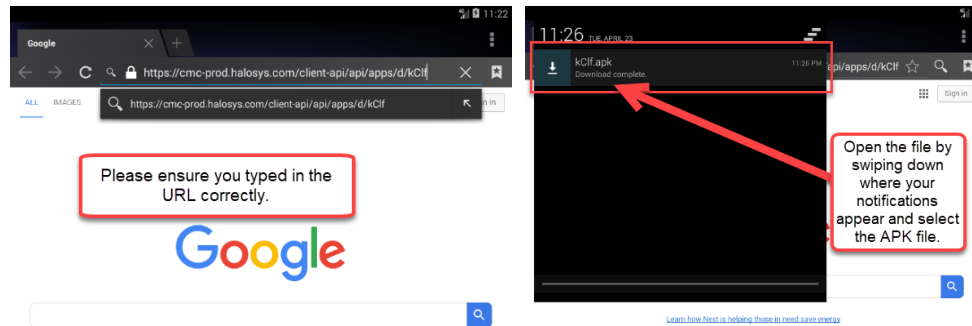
11:22

Google

https://cmc-prod.halosys.com/client-api/api/apps/d/kClf

https://cmc-prod.halosys.com/client-api/api/apps/d/kClf

ALL IMAGES

Sign in

Please ensure you typed in the URL correctly.

Google

11:26 TUE, APRIL 23

kClf.apk
Download complete.

11:26 PM

/api/apps/d/kClf

Sign in

Open the file by swiping down where your notifications appear and select the APK file.

Learn how Nest is helping those in need save energy